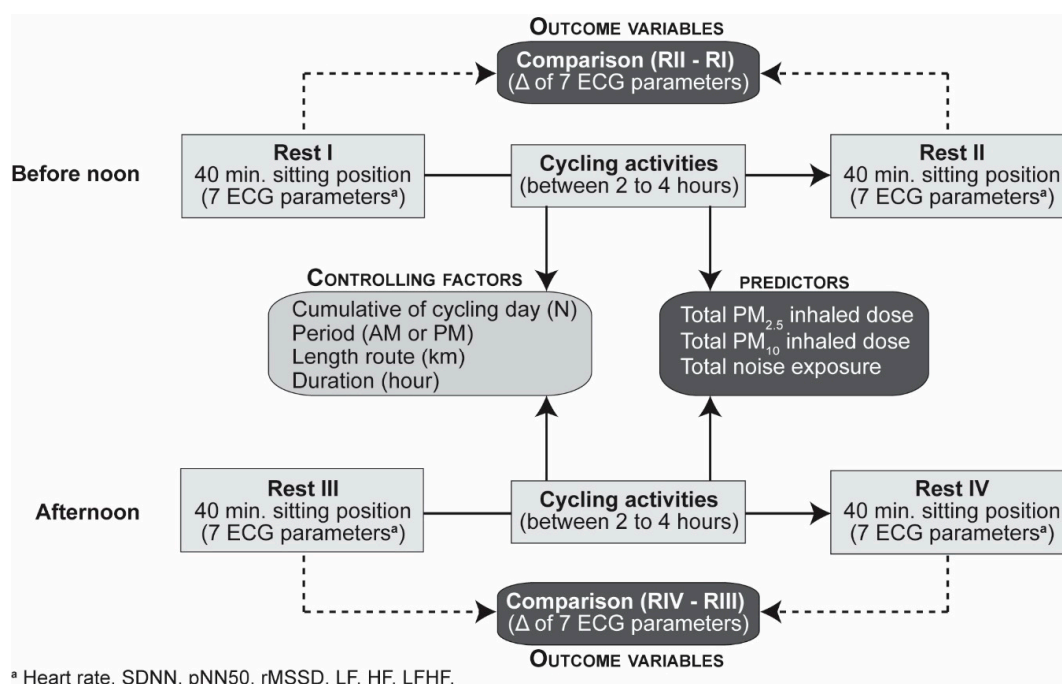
OUTCOME VARIABLES

Comparison (RII - RI)
(Δ of 7 ECG parameters)

Before noon

Rest I
40 min. sitting position
(7 ECG parameters$^a$)

Cycling activities
(between 2 to 4 hours)

Rest II
40 min. sitting position
(7 ECG parameters$^a$)

CONTROLLING FACTORS
Cumulative of cycling day (N)
Period (AM or PM)
Length route (km)
Duration (hour)

PREDICTORS
Total $PM_{2.5}$ inhaled dose
Total $PM_{10}$ inhaled dose
Total noise exposure

Afternoon

Rest III
40 min. sitting position
(7 ECG parameters$^a$)

Cycling activities
(between 2 to 4 hours)

Rest IV
40 min. sitting position
(7 ECG parameters$^a$)

Comparison (RIV - RIII)
(Δ of 7 ECG parameters)

OUTCOME VARIABLES

$^a$ Heart rate, SDNN, pNN50, rMSSD, LF, HF, LFHF.